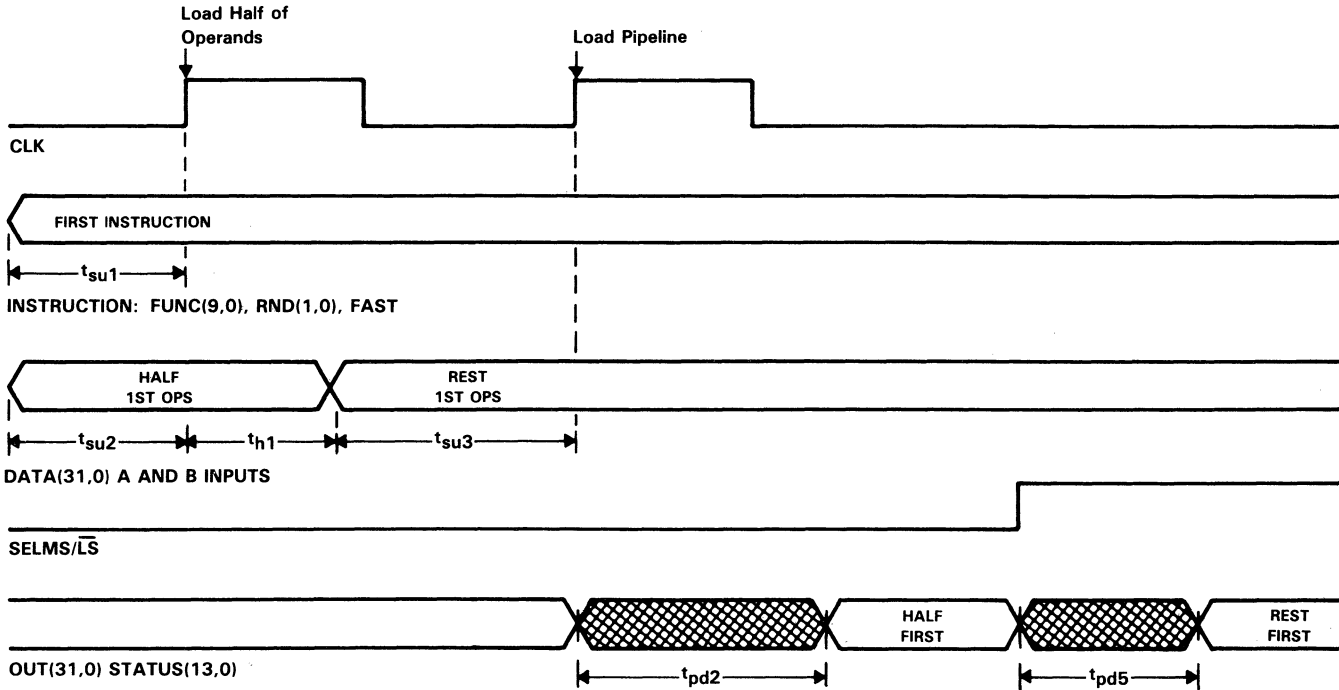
Load Half of Operands

Load Pipeline

CLK

FIRST INSTRUCTION

$t_{su1}$

INSTRUCTION: FUNC(9,0), RND(1,0), FAST

HALF 1ST OPS

REST 1ST OPS

$t_{su2}$

$t_{h1}$

$t_{su3}$

DATA(31,0) A AND B INPUTS

SELMS/$\overline{LS}$

HALF FIRST

REST FIRST

OUT(31,0) STATUS(13,0)

$t_{pd2}$

$t_{pd5}$